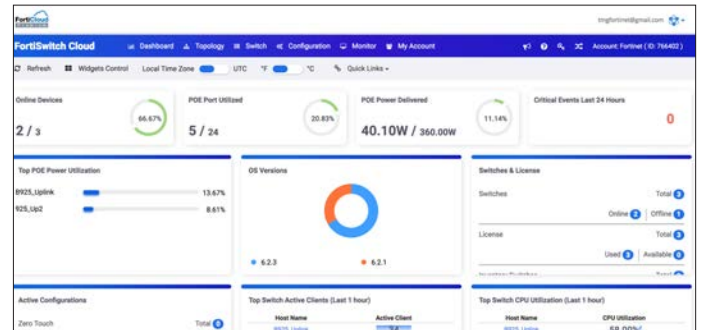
FortiCloud

tmgfortinet@gmail.com

FortiSwitch Cloud

Dashboard  Topology  Switch  Configuration  Monitor  My Account

Account: Fortinet ( ID: 766402 )

Refresh  Widgets Control  Local Time Zone  UTC  °F  °C  Quick Links

Online Devices

2 / 3

66.67%

POE Port Utilized

5 / 24

20.83%

POE Power Delivered

40.10W / 360.00W

11.14%

Critical Events Last 24 Hours

0

Top POE Power Utilization

B925_Uplink 13.67%

925_Up2 8.61%

OS Versions

6.2.3

6.2.1

Switches & License

Switches Total 3

Online 2 Offline 1

License Total 3

Used 3 Available 0

Active Configurations

Zero Touch Total 0

Top Switch Active Clients (Last 1 hour)

| Host Name | Active Client |
|---|---|
| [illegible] | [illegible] |

Top Switch CPU Utilization (Last 1 hour)

| Host Name | CPU Utilization |
|---|---|
| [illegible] | 59.00% |